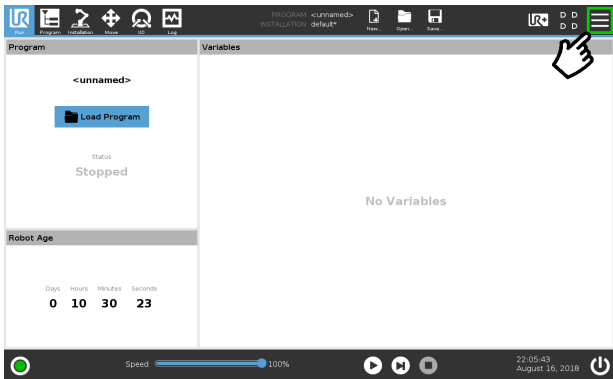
Run Program Installation Move I/O Log

PROGRAM <unnamed>
INSTALLATION default*

New... Open... Save...

D D
D D

Program

<unnamed>

Load Program

Status
Stopped

Variables

No Variables

Robot Age

| Days | Hours | Minutes | Seconds |
|---|---|---|---|
| 0 | 10 | 30 | 23 |

Speed 100%

22:05:43
August 16, 2018